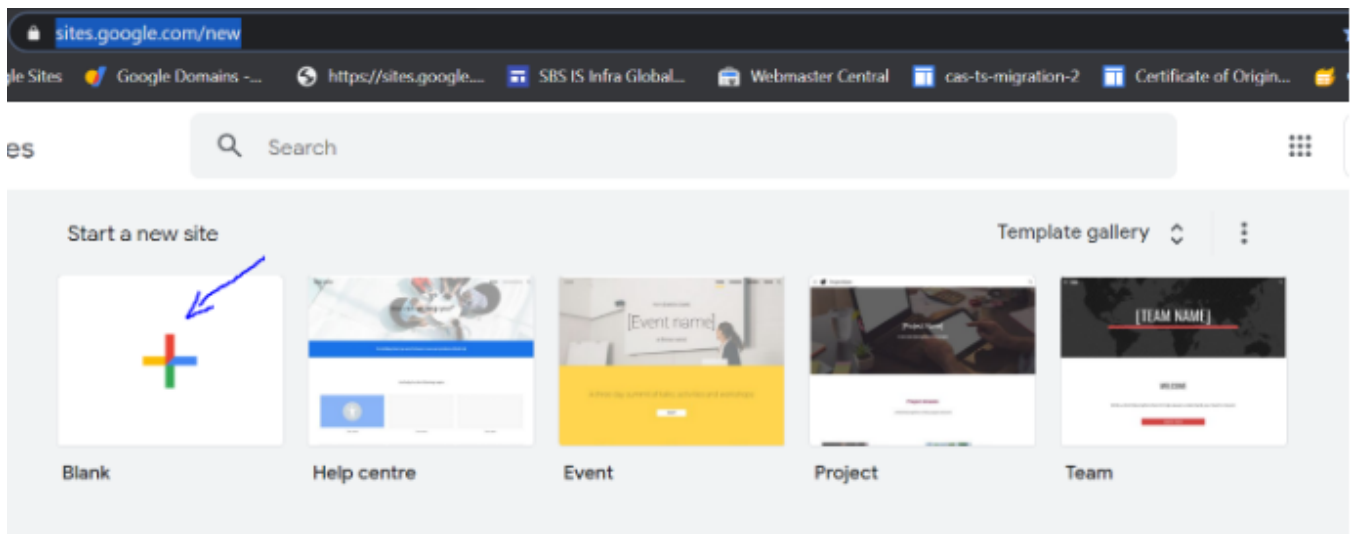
sites.google.com/new

gle Sites Google Domains -... https://sites.google.... SBS IS Infra Global... Webmaster Central cas-ts-migration-2 Certificate of Origin...

es

Search

Start a new site

Template gallery

[Event name]

[Project Name]

[TEAM NAME]

WELCOME

Blank

Help centre

Event

Project

Team